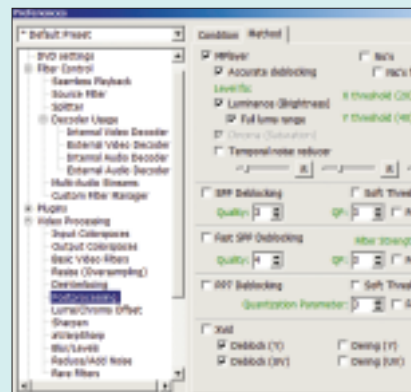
Preferences

* Default Preset

DVD settings
Filter Control
Seamless Playback
Source Filter
Splitter
Decoder Usage
Internal Video Decoder
External Video Decoder
Internal Audio Decoder
External Audio Decoder
Multi-Audio Streams
Custom Filter Manager
Plugins
Video Processing
Input Colorspaces
Output Colorspaces
Basic Video Filters
Resize (Oversampling)
Deinterlacing
Postprocessing
Luma/Chroma Offset
Sharpen
AVISynth
Blur/Levels
Reduce/Add Noise
Rare filters

Condition
Method

MPlayer
Accurate deblocking
Level fix
Luminance (Brightness)
Full luma range
Chroma (Saturation)
Temporal noise reducer
H threshold (20)
V threshold (40)
No's
No's f

SPP Deblocking
Soft Thresh
Quality: 3
QP: 0

Fast SPP Deblocking
Filter Strength
Quality: 4
QP: 0

FPP Deblocking
Soft Thresh
Quantization Parameter: 0

Xvid
Deblock (Y)
Dering (Y)
Deblock (UV)
Dering (UV)